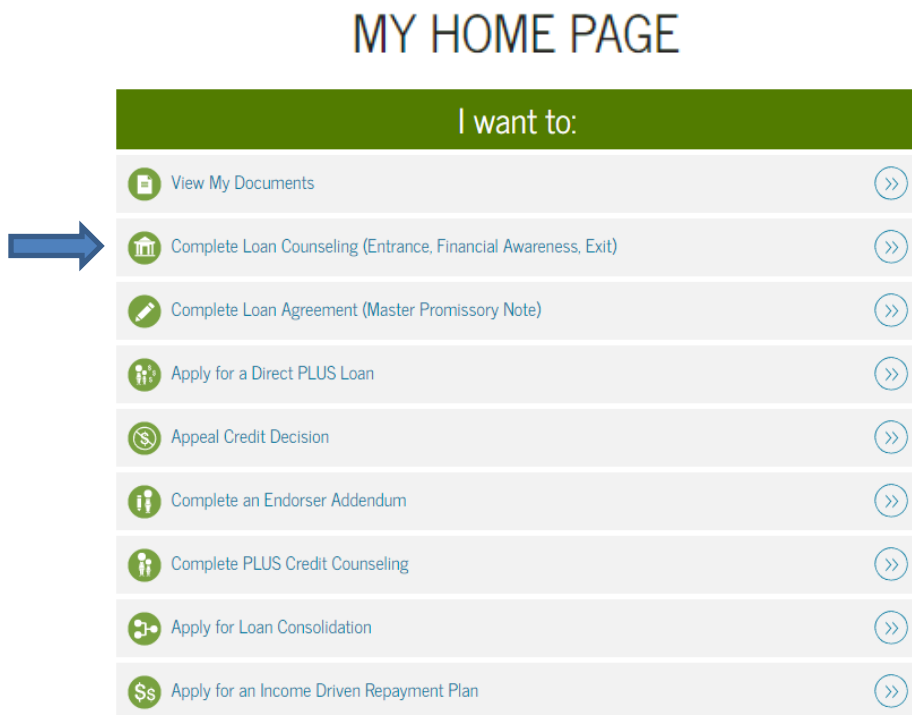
MY HOME PAGE

I want to:

View My Documents

Complete Loan Counseling (Entrance, Financial Awareness, Exit)

Complete Loan Agreement (Master Promissory Note)

Apply for a Direct PLUS Loan

Appeal Credit Decision

Complete an Endorser Addendum

Complete PLUS Credit Counseling

Apply for Loan Consolidation

Apply for an Income Driven Repayment Plan